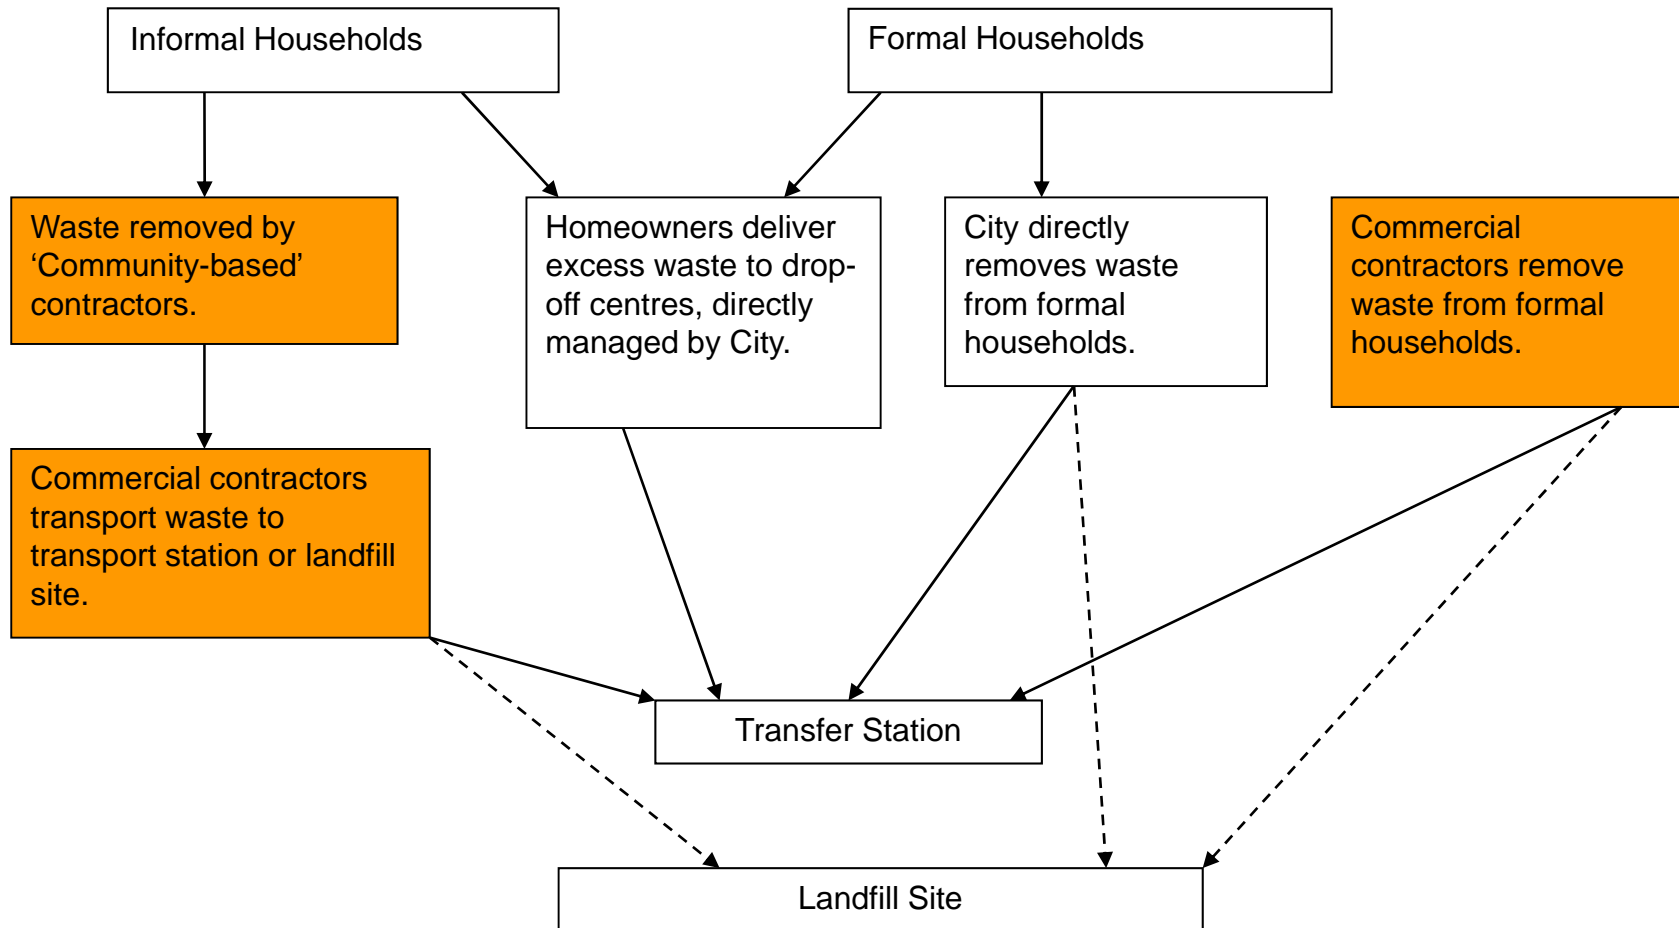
Informal Households

Formal Households

Waste removed by ‘Community-based’ contractors.

Homeowners deliver excess waste to drop-off centres, directly managed by City.

City directly removes waste from formal households.

Commercial contractors remove waste from formal households.

Commercial contractors transport waste to transport station or landfill site.

Transfer Station

Landfill Site